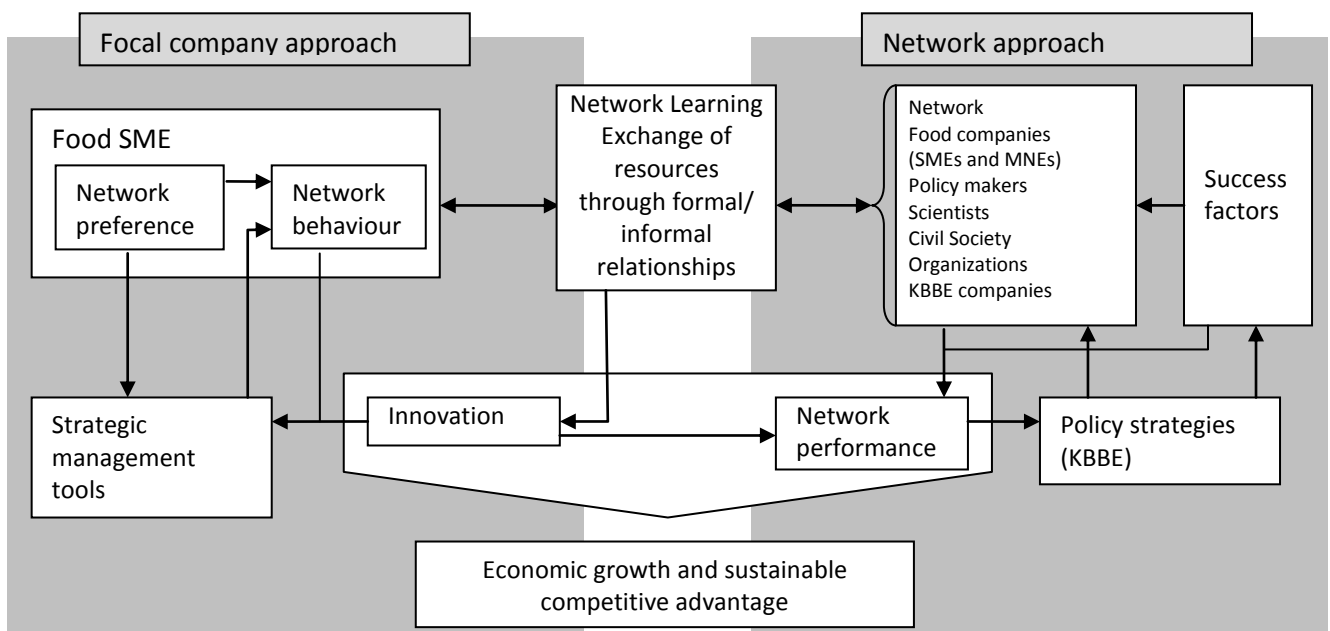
Focal company approach

Network approach

Food SME

Network preference

Network behaviour

Network Learning Exchange of resources through formal/ informal relationships

Network
Food companies (SMEs and MNEs)
Policy makers
Scientists
Civil Society Organizations
KBBE companies

Success factors

Strategic management tools

Innovation

Network performance

Policy strategies (KBBE)

Economic growth and sustainable competitive advantage